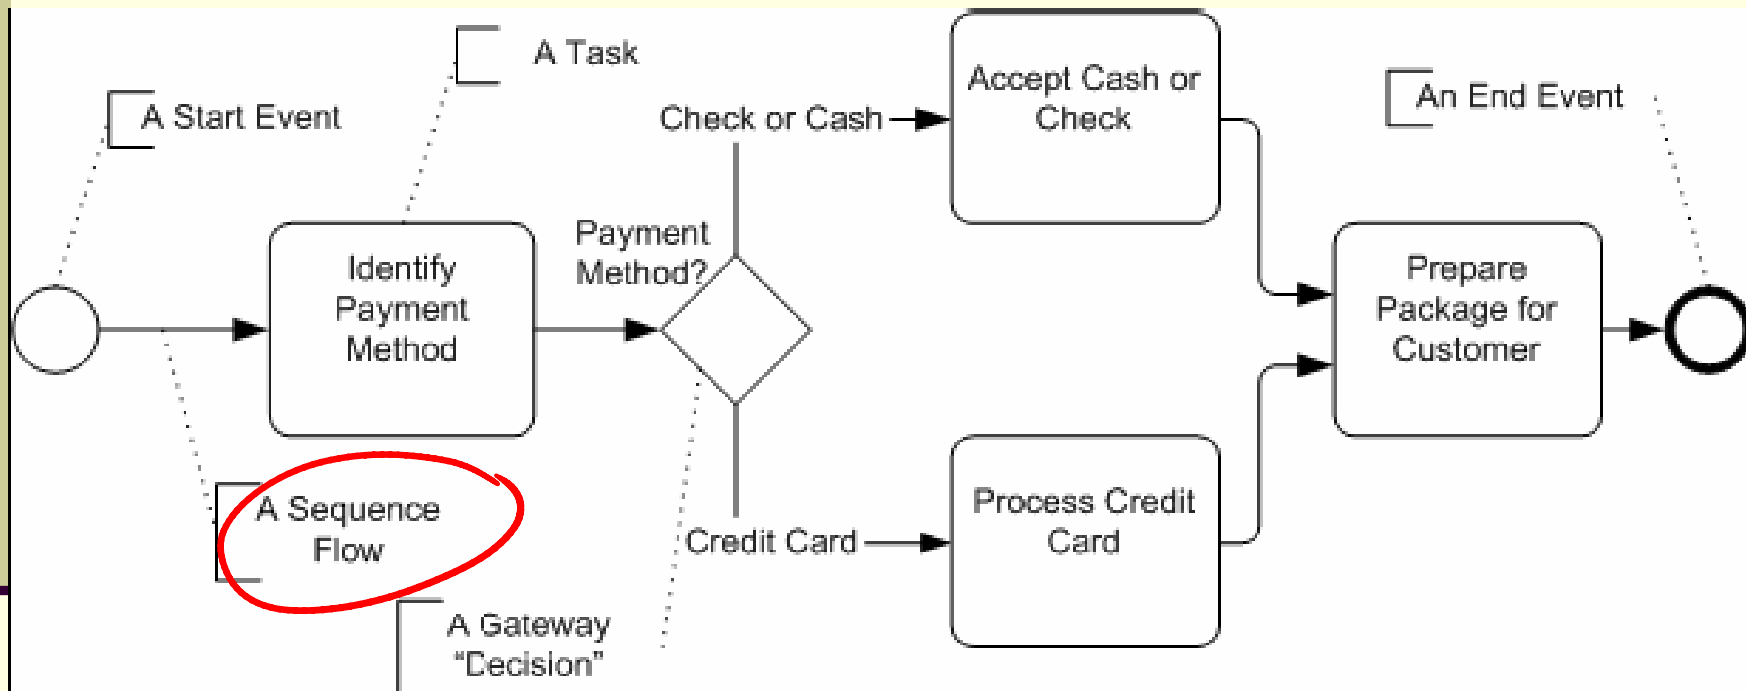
A Task

A Start Event

Check or Cash

Accept Cash or Check

An End Event

Identify Payment Method

Payment Method?

Prepare Package for Customer

A Sequence Flow

Credit Card

Process Credit Card

A Gateway "Decision"